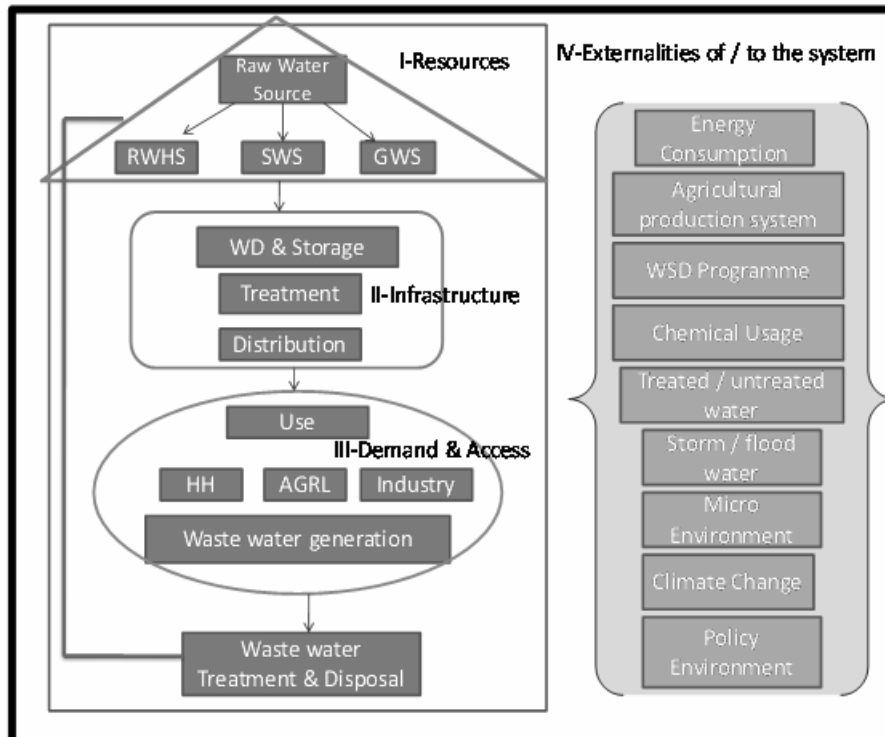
Raw Water Source

I-Resources

RWHS

SWS

GWS

WD & Storage

Treatment

II-Infrastructure

Distribution

Use

III-Demand & Access

HH

AGRL

Industry

Waste water generation

Waste water Treatment & Disposal

IV-Externalities of / to the system

Energy Consumption

Agricultural production system

WSD Programme

Chemical Usage

Treated / untreated water

Storm / flood water

Micro Environment

Climate Change

Policy Environment